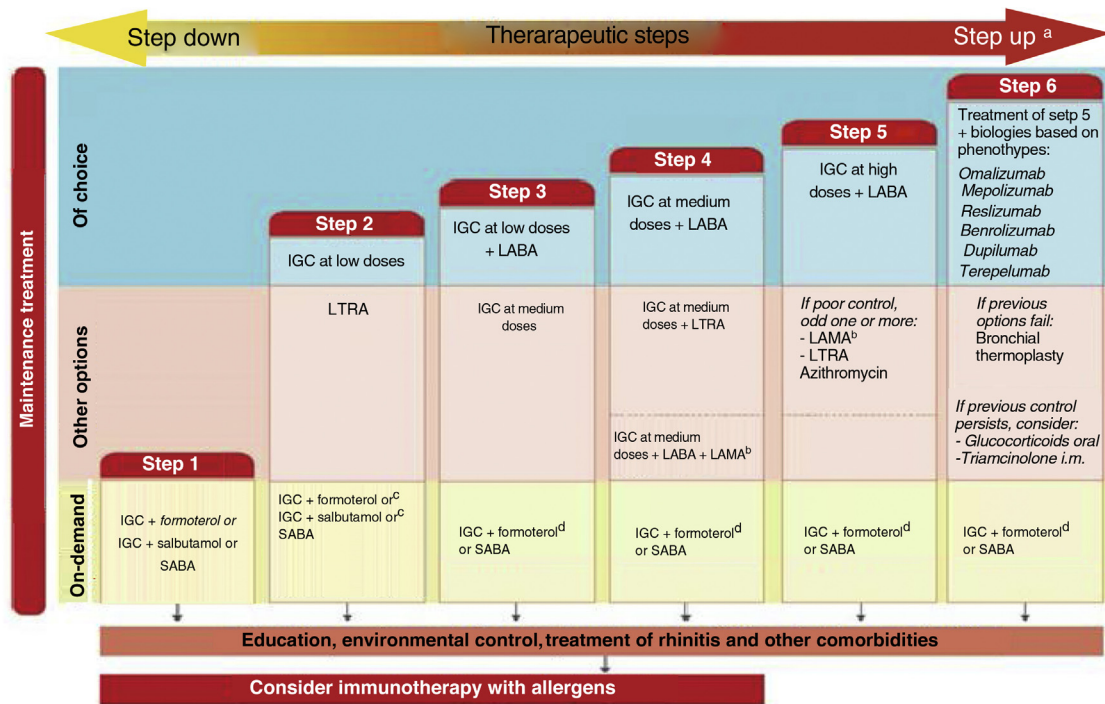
Step down

Therarapeutic steps

Step up $^{a}$

Maintenance treatment

Of choice

Other options

On-demand

Step 1

IGC + formoterol or IGC + salbutamol or SABA

Step 2

IGC at low doses

LTRA

IGC + formoterol or$^{c}$ IGC + salbutamol or$^{c}$ SABA

Step 3

IGC at low doses + LABA

IGC at medium doses

IGC + formoterol$^{d}$ or SABA

Step 4

IGC at medium doses + LABA

IGC at medium doses + LTRA

IGC at medium doses + LABA + LAMA$^{b}$

IGC + formoterol$^{d}$ or SABA

Step 5

IGC at high doses + LABA

If poor control, odd one or more:
- LAMA$^{b}$
- LTRA
Azithromycin

IGC + formoterol$^{d}$ or SABA

Step 6

Treatment of setp 5 + biologies based on phenotypes:
Omalizumab
Mepolizumab
Reslizumab
Benrolizumab
Dupilumab
Terepelumab

If previous options fail:
Bronchial thermoplasty

If previous control persists, consider:
- Glucocorticoids oral
-Triamcinolone i.m.

IGC + formoterol$^{d}$ or SABA

Education, environmental control, treatment of rhinitis and other comorbidities

Consider immunotherapy with allergens